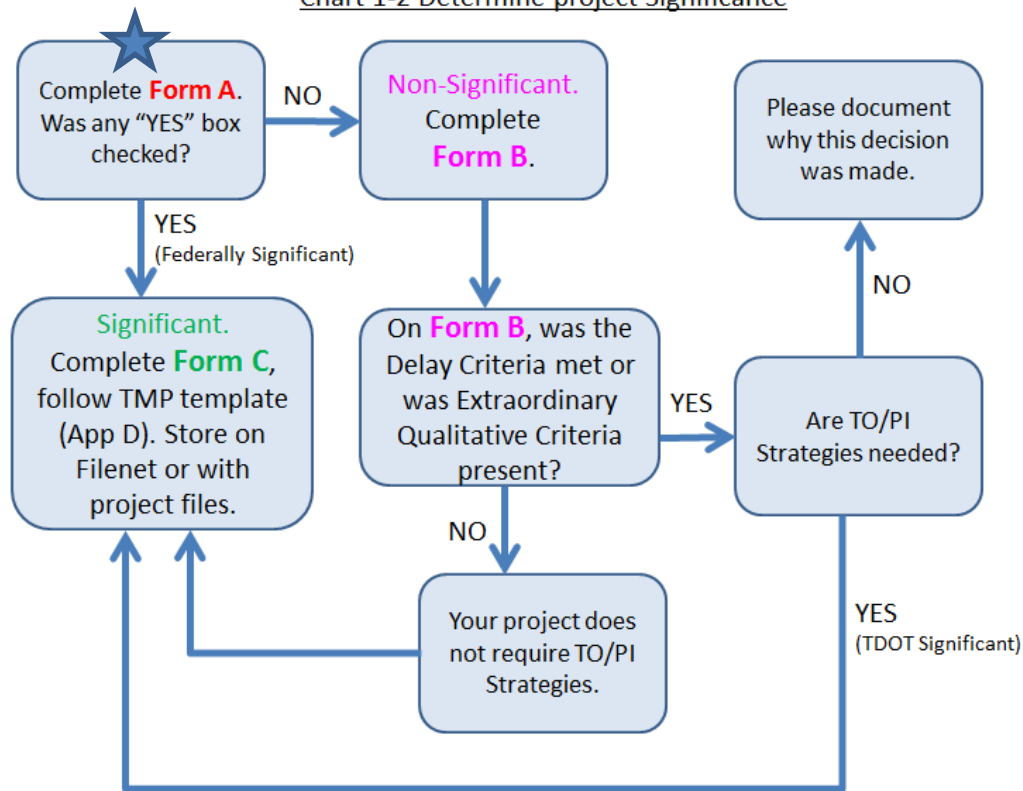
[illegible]

Complete Form A. Was any “YES” box checked?

NO

Non-Significant. Complete Form B.

Please document why this decision was made.

YES
(Federally Significant)

NO

Significant. Complete Form C, follow TMP template (App D). Store on Filenet or with project files.

On Form B, was the Delay Criteria met or was Extraordinary Qualitative Criteria present?

YES

Are TO/PI Strategies needed?

NO

Your project does not require TO/PI Strategies.

YES
(TDOT Significant)